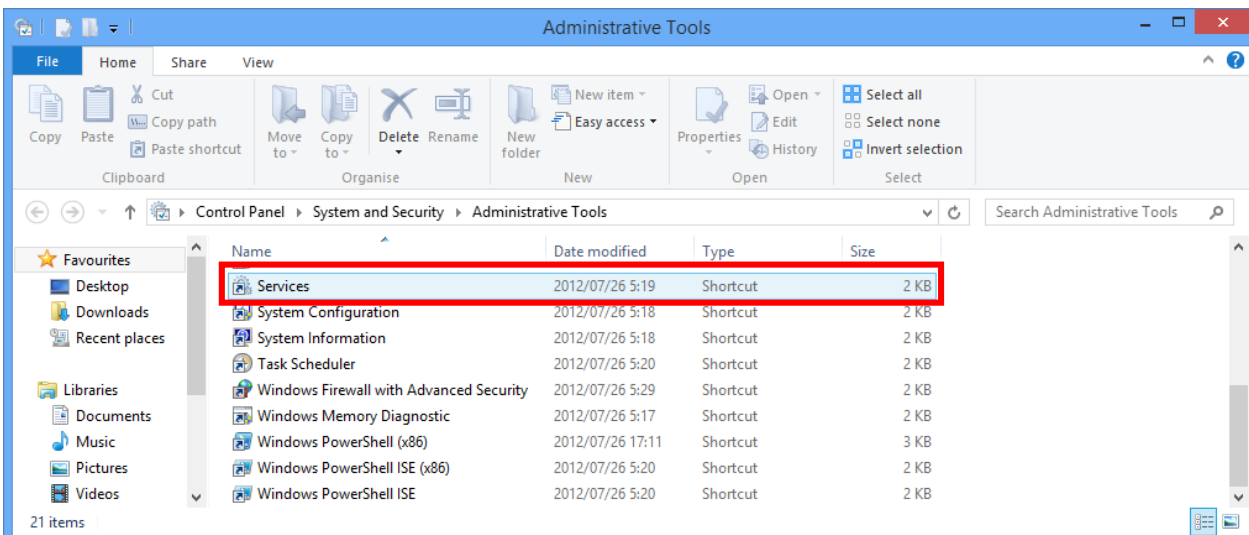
Administrative Tools

File Home Share View

Copy Paste Cut Copy path Paste shortcut
Clipboard

Move to Copy to Delete Rename
Organise

New folder New item Easy access
New

Properties Open Edit History
Open

Select all Select none Invert selection
Select

Control Panel ▸ System and Security ▸ Administrative Tools

Search Administrative Tools

Favourites
Desktop
Downloads
Recent places

Libraries
Documents
Music
Pictures
Videos

| Name | Date modified | Type | Size |
|---|---|---|---|
| Services | 2012/07/26 5:19 | Shortcut | 2 KB |
| System Configuration | 2012/07/26 5:18 | Shortcut | 2 KB |
| System Information | 2012/07/26 5:18 | Shortcut | 2 KB |
| Task Scheduler | 2012/07/26 5:20 | Shortcut | 2 KB |
| Windows Firewall with Advanced Security | 2012/07/26 5:29 | Shortcut | 2 KB |
| Windows Memory Diagnostic | 2012/07/26 5:17 | Shortcut | 2 KB |
| Windows PowerShell (x86) | 2012/07/26 17:11 | Shortcut | 3 KB |
| Windows PowerShell ISE (x86) | 2012/07/26 5:20 | Shortcut | 2 KB |
| Windows PowerShell ISE | 2012/07/26 5:20 | Shortcut | 2 KB |

21 items